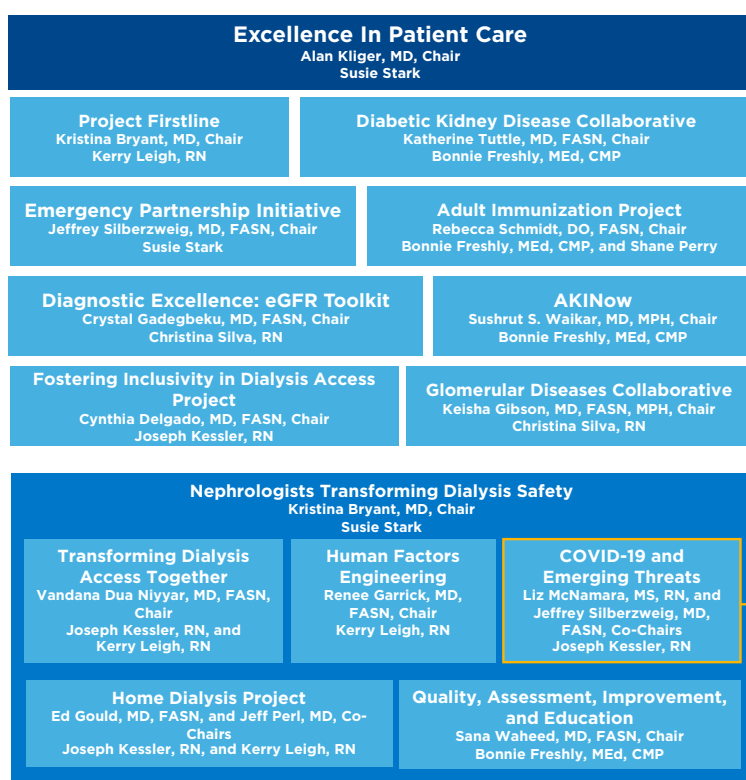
Excellence In Patient Care
Alan Kliger, MD, Chair
Susie Stark

Project Firstline
Kristina Bryant, MD, Chair
Kerry Leigh, RN

Diabetic Kidney Disease Collaborative
Katherine Tuttle, MD, FASN, Chair
Bonnie Freshly, MEd, CMP

Emergency Partnership Initiative
Jeffrey Silberzweig, MD, FASN, Chair
Susie Stark

Adult Immunization Project
Rebecca Schmidt, DO, FASN, Chair
Bonnie Freshly, MEd, CMP, and Shane Perry

Diagnostic Excellence: eGFR Toolkit
Crystal Gadegbeku, MD, FASN, Chair
Christina Silva, RN

AKINow
Sushrut S. Waikar, MD, MPH, Chair
Bonnie Freshly, MEd, CMP

Fostering Inclusivity in Dialysis Access Project
Cynthia Delgado, MD, FASN, Chair
Joseph Kessler, RN

Glomerular Diseases Collaborative
Keisha Gibson, MD, FASN, MPH, Chair
Christina Silva, RN

Nephrologists Transforming Dialysis Safety
Kristina Bryant, MD, Chair
Susie Stark

Transforming Dialysis Access Together
Vandana Dua Niyyar, MD, FASN, Chair
Joseph Kessler, RN, and Kerry Leigh, RN

Human Factors Engineering
Renee Garrick, MD, FASN, Chair
Kerry Leigh, RN

COVID-19 and Emerging Threats
Liz McNamara, MS, RN, and Jeffrey Silberzweig, MD, FASN, Co-Chairs
Joseph Kessler, RN

Home Dialysis Project
Ed Gould, MD, FASN, and Jeff Perl, MD, Co-Chairs
Joseph Kessler, RN, and Kerry Leigh, RN

Quality, Assessment, Improvement, and Education
Sana Waheed, MD, FASN, Chair
Bonnie Freshly, MEd, CMP